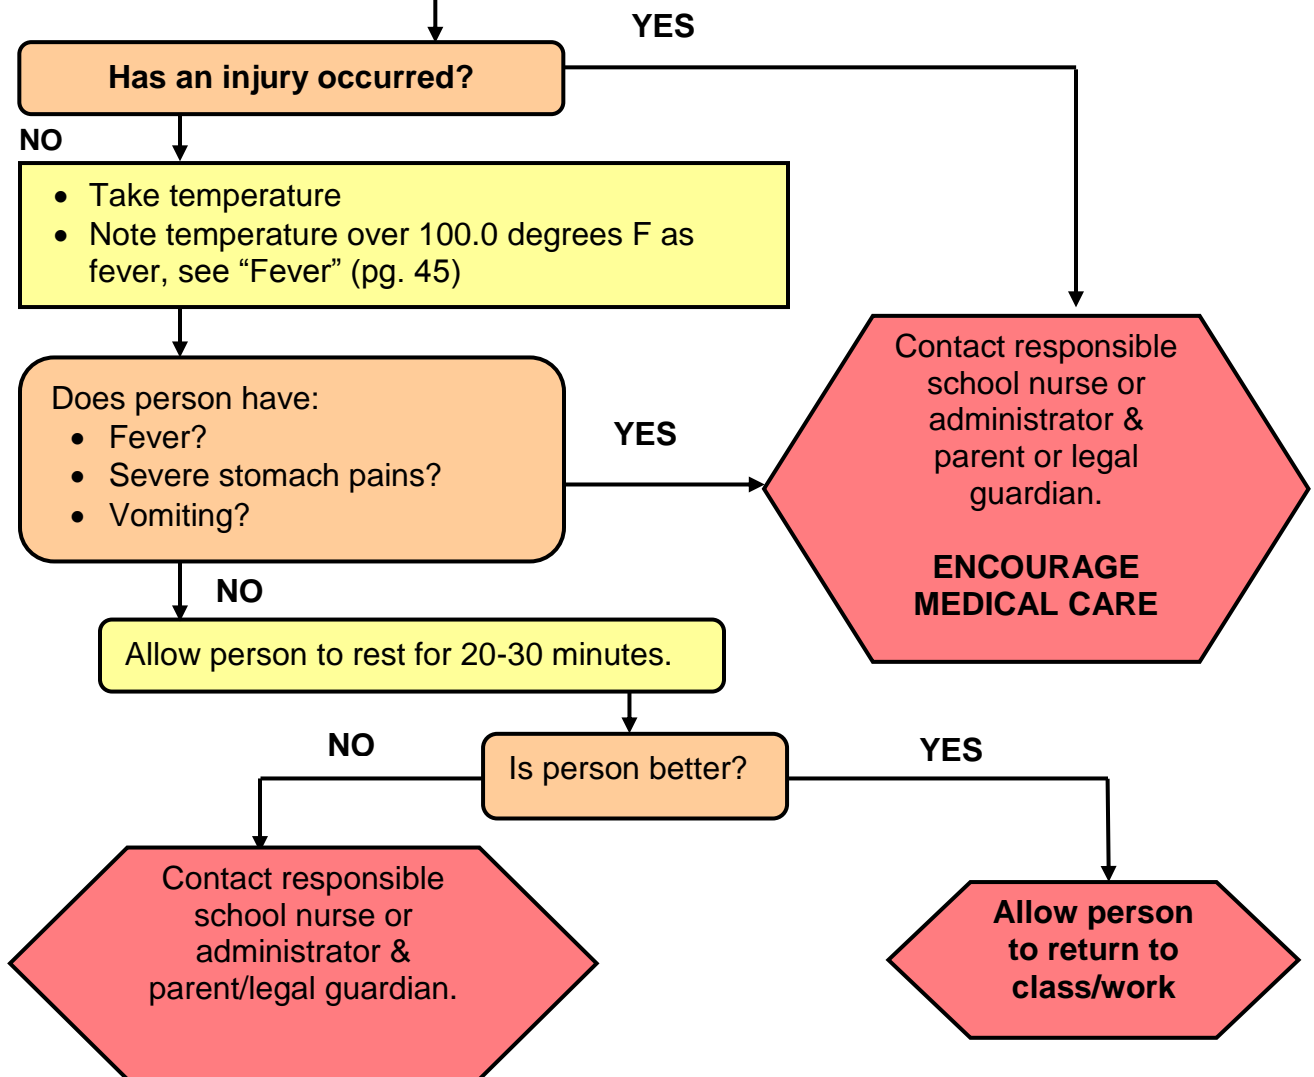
YES

Has an injury occurred?

NO

- Take temperature
- Note temperature over 100.0 degrees F as fever, see “Fever” (pg. 45)

Contact responsible school nurse or administrator & parent or legal guardian.

ENCOURAGE MEDICAL CARE

Does person have:
- Fever?
- Severe stomach pains?
- Vomiting?

YES

NO

Allow person to rest for 20-30 minutes.

NO

Is person better?

YES

Contact responsible school nurse or administrator & parent/legal guardian.

Allow person to return to class/work